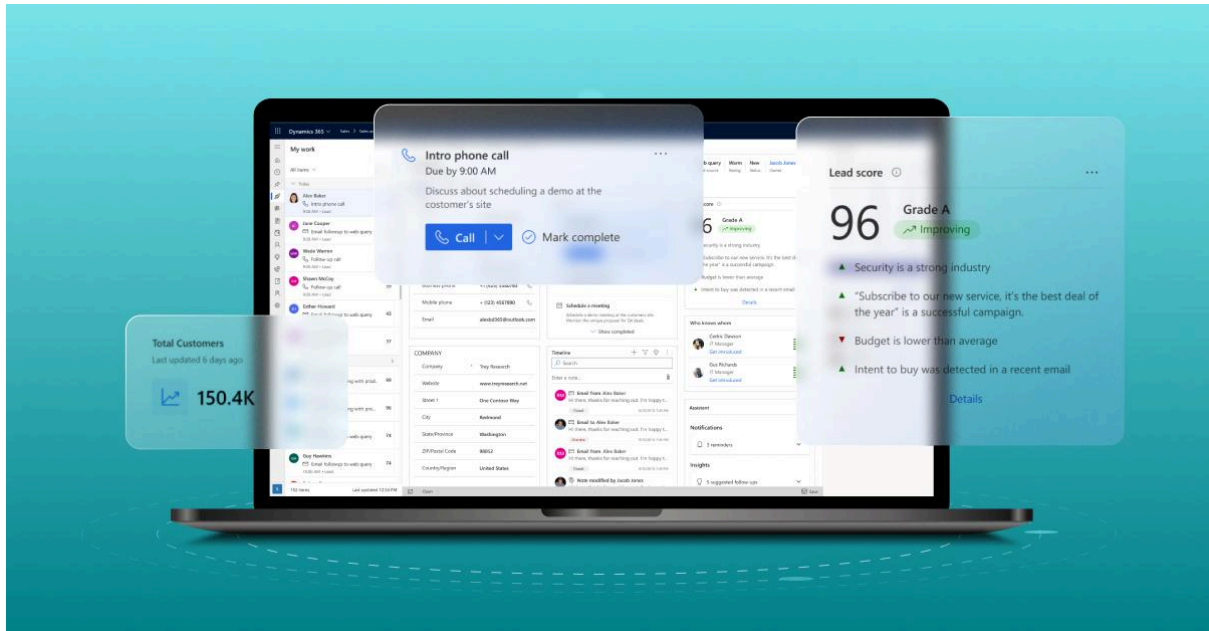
Intro phone call
Due by 9:00 AM
Discuss about scheduling a demo at the customer's site
Call
Mark complete

Lead score
96
Grade A
Improving
Security is a strong industry
"Subscribe to our new service, it's the best deal of the year" is a successful campaign.
Budget is lower than average
Intent to buy was detected in a recent email
Details

Total Customers
Last updated 6 days ago
150.4K

Dynamics 365
My work
All items
Today
Alex Baker
Intro phone call
Jane Cooper
Email followup to web query
Wade Warren
Follow-up call
Shawn McCoy
Follow-up call
Esther Howard
Guy Hawkins
Email followup to web query

Mobile phone
+ (123) 4567890
Email
alexbd365@outlook.com
COMPANY
Company
Trey Research
Website
www.treyresearch.net
Street 1
One Contoso Way
City
Redmond
State/Province
Washington
ZIP/Postal Code
98052
Country/Region
United States

Schedule a meeting
Show completed
Timeline
Search
Enter a note...
Email from Alex Baker
Email to Alex Baker
Email from Alex Baker
Note modified by Jacob Jones

Grade A
Improving
Security is a strong industry
Budget is lower than average
Intent to buy was detected in a recent email
Details
Who knows whom
Cedric Dawson
Get introduced
Gus Richards
Get introduced
Assistant
Notifications
3 reminders
Insights
5 suggested follow-ups